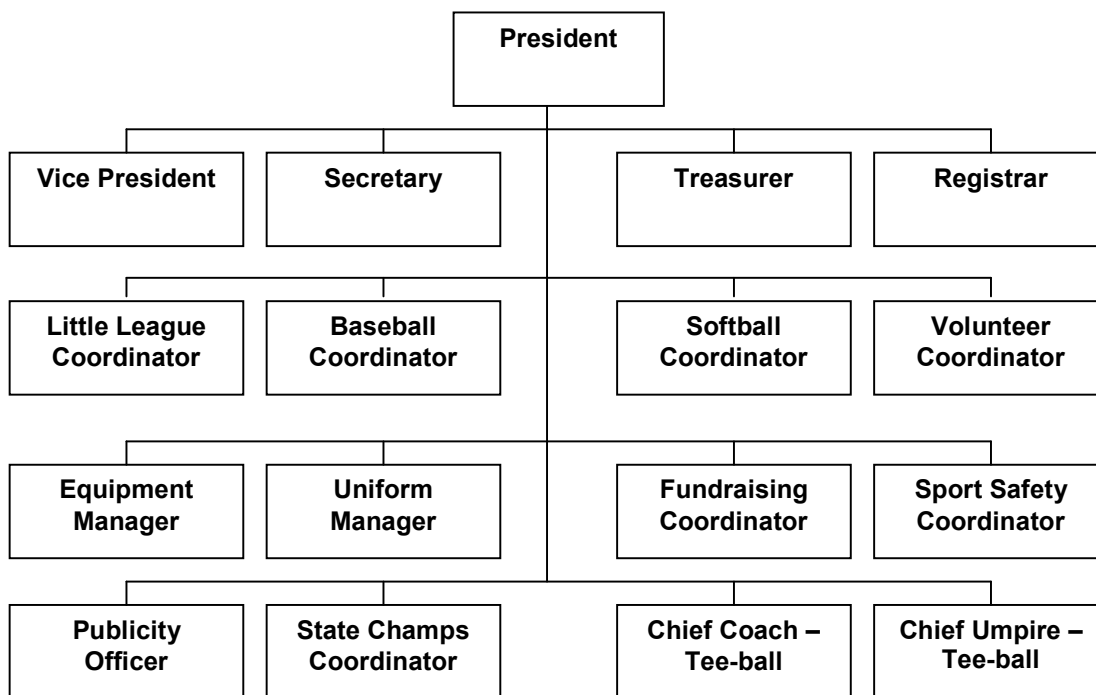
President

Vice President

Secretary

Treasurer

Registrar

Little League Coordinator

Baseball Coordinator

Softball Coordinator

Volunteer Coordinator

Equipment Manager

Uniform Manager

Fundraising Coordinator

Sport Safety Coordinator

Publicity Officer

State Champs Coordinator

Chief Coach – Tee-ball

Chief Umpire – Tee-ball